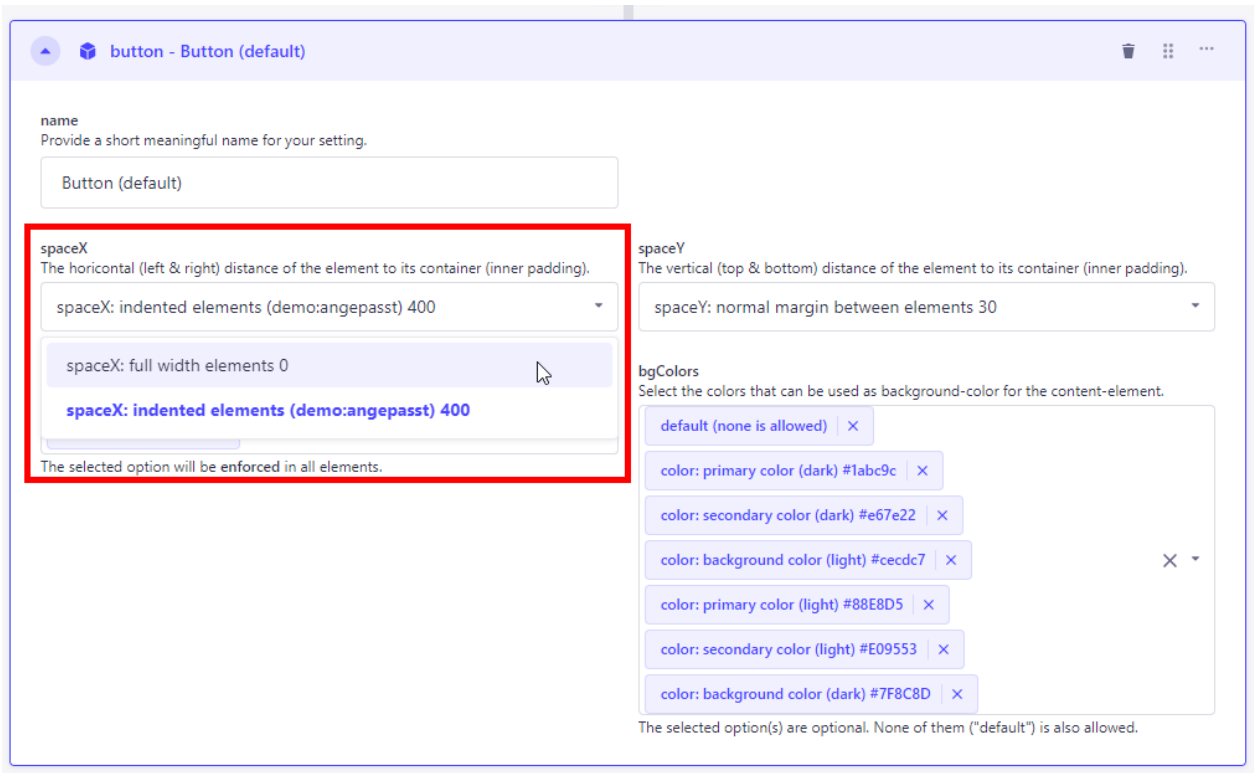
button - Button (default)

name
Provide a short meaningful name for your setting.

Button (default)

spaceX
The horicontal (left & right) distance of the element to its container (inner padding).

spaceX: indented elements (demo:angepasst) 400

spaceX: full width elements 0

spaceX: indented elements (demo:angepasst) 400

The selected option will be enforced in all elements.

spaceY
The vertical (top & bottom) distance of the element to its container (inner padding).

spaceY: normal margin between elements 30

bgColors
Select the colors that can be used as background-color for the content-element.

default (none is allowed) ×

color: primary color (dark) #1abc9c ×

color: secondary color (dark) #e67e22 ×

color: background color (light) #cecdc7 ×

color: primary color (light) #88E8D5 ×

color: secondary color (light) #E09553 ×

color: background color (dark) #7F8C8D ×

The selected option(s) are optional. None of them ("default") is also allowed.